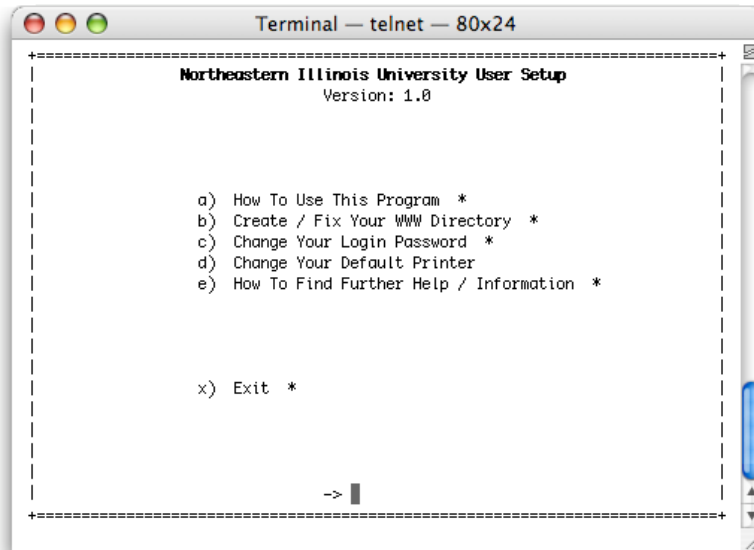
Terminal — telnet — 80x24

Northeastern Illinois University User Setup
Version: 1.0

a) How To Use This Program *
b) Create / Fix Your WWW Directory *
c) Change Your Login Password *
d) Change Your Default Printer
e) How To Find Further Help / Information *

x) Exit *

->